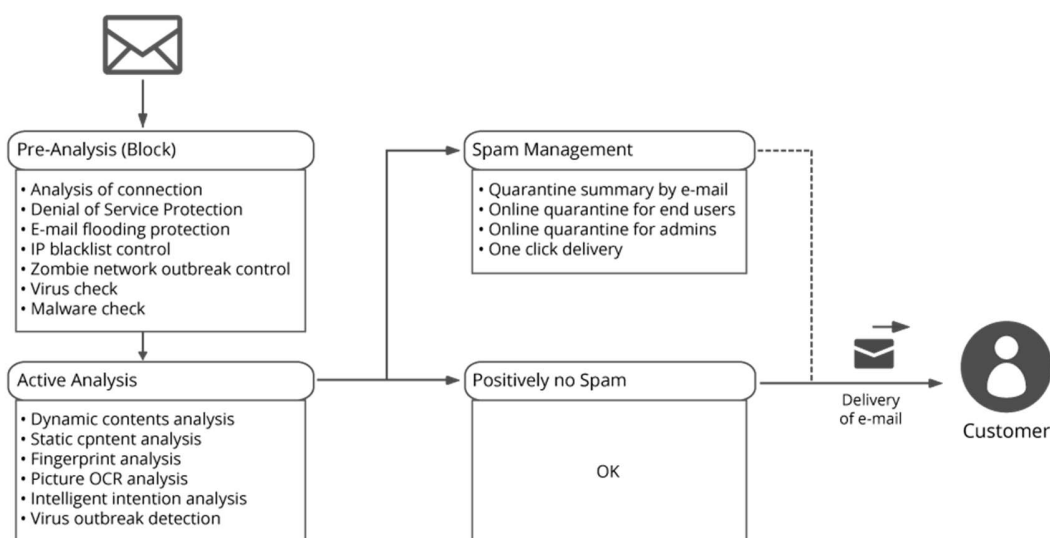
Pre-Analysis (Block)

• Analysis of connection
• Denial of Service Protection
• E-mail flooding protection
• IP blacklist control
• Zombie network outbreak control
• Virus check
• Malware check

Active Analysis

• Dynamic contents analysis
• Static cpntent analysis
• Fingerprint analysis
• Picture OCR analysis
• Intelligent intention analysis
• Virus outbreak detection

Spam Management

• Quarantine summary by e-mail
• Online quarantine for end users
• Online quarantine for admins
• One click delivery

Positively no Spam

OK

Delivery of e-mail

Customer